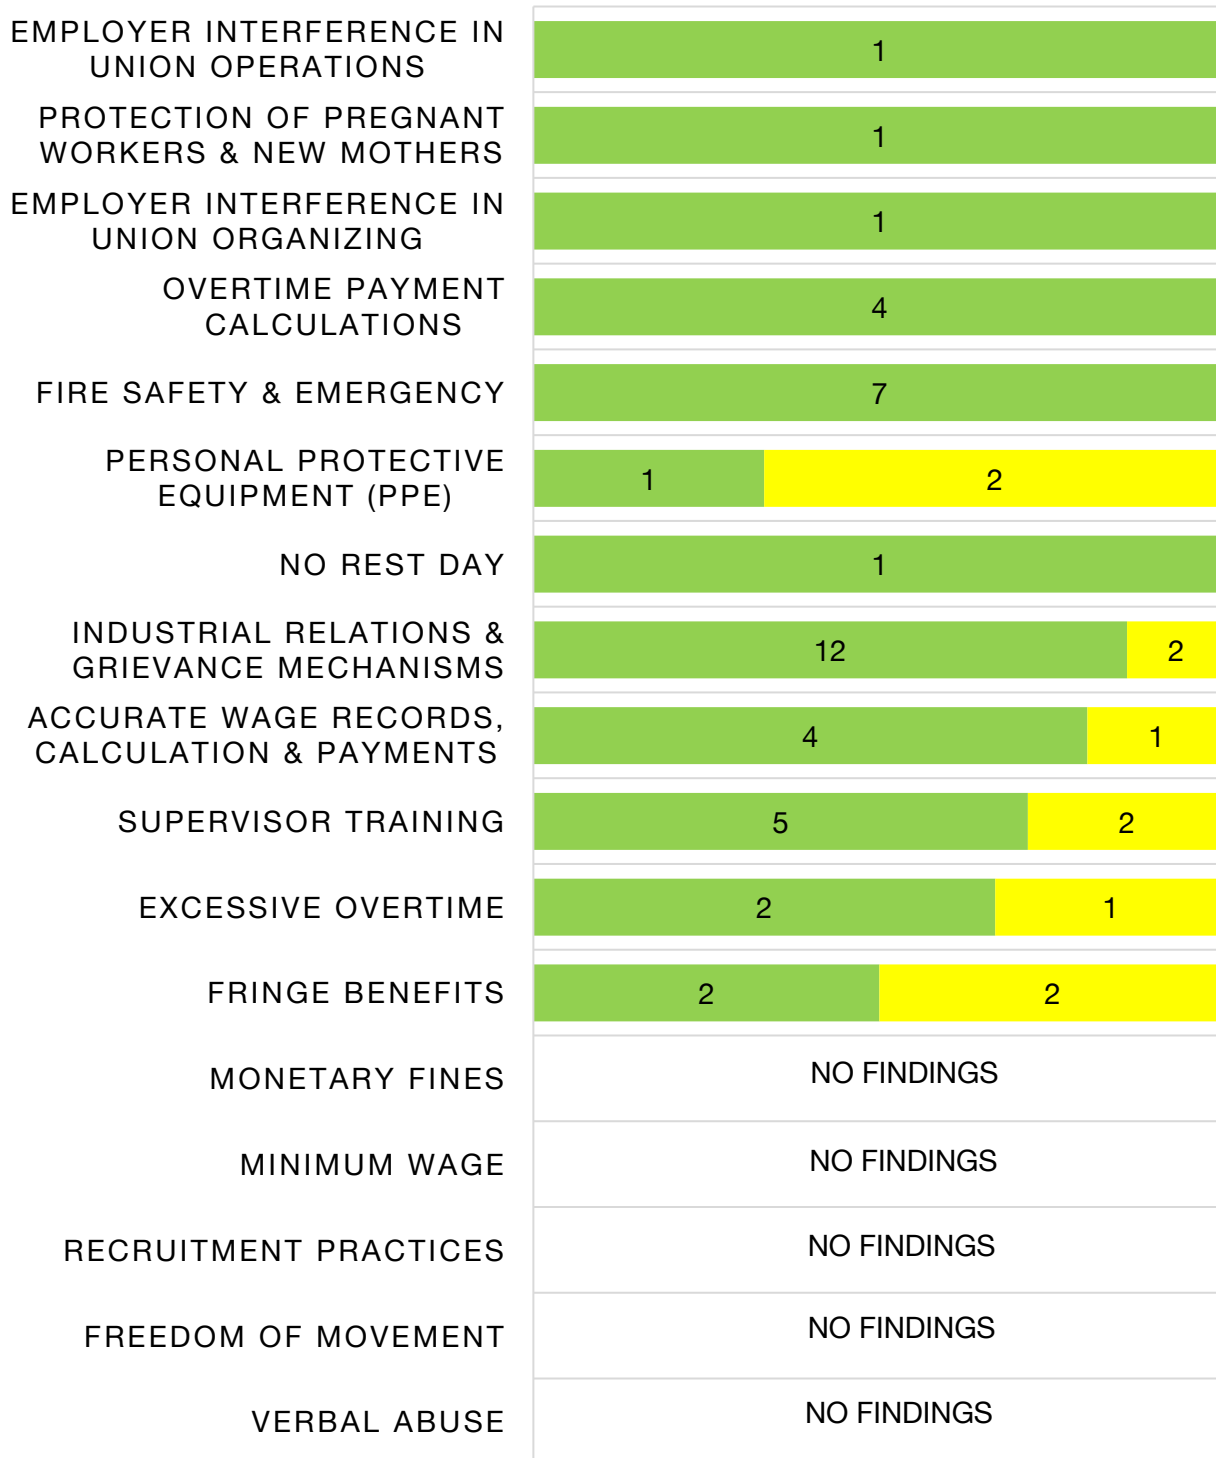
EMPLOYER INTERFERENCE IN UNION OPERATIONS
1

PROTECTION OF PREGNANT WORKERS & NEW MOTHERS
1

EMPLOYER INTERFERENCE IN UNION ORGANIZING
1

OVERTIME PAYMENT CALCULATIONS
4

FIRE SAFETY & EMERGENCY
7

PERSONAL PROTECTIVE EQUIPMENT (PPE)
1
2

NO REST DAY
1

INDUSTRIAL RELATIONS & GRIEVANCE MECHANISMS
12
2

ACCURATE WAGE RECORDS, CALCULATION & PAYMENTS
4
1

SUPERVISOR TRAINING
5
2

EXCESSIVE OVERTIME
2
1

FRINGE BENEFITS
2
2

MONETARY FINES
NO FINDINGS

MINIMUM WAGE
NO FINDINGS

RECRUITMENT PRACTICES
NO FINDINGS

FREEDOM OF MOVEMENT
NO FINDINGS

VERBAL ABUSE
NO FINDINGS